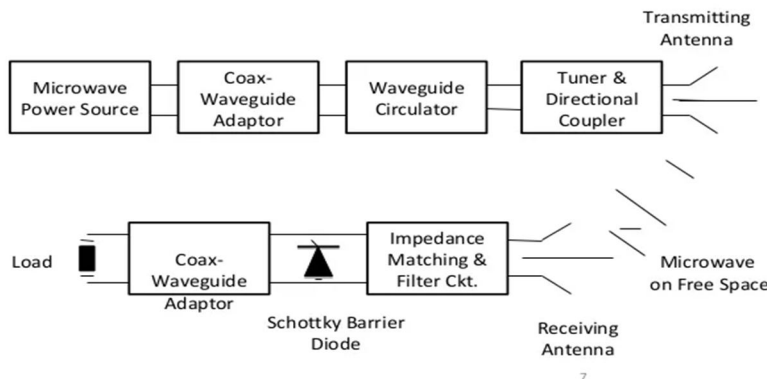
Transmitting Antenna

Microwave Power Source

Coax-Waveguide Adaptor

Waveguide Circulator

Tuner & Directional Coupler

Load

Coax-Waveguide Adaptor

Impedance Matching & Filter Ckt.

Microwave on Free Space

Schottky Barrier Diode

Receiving Antenna

7